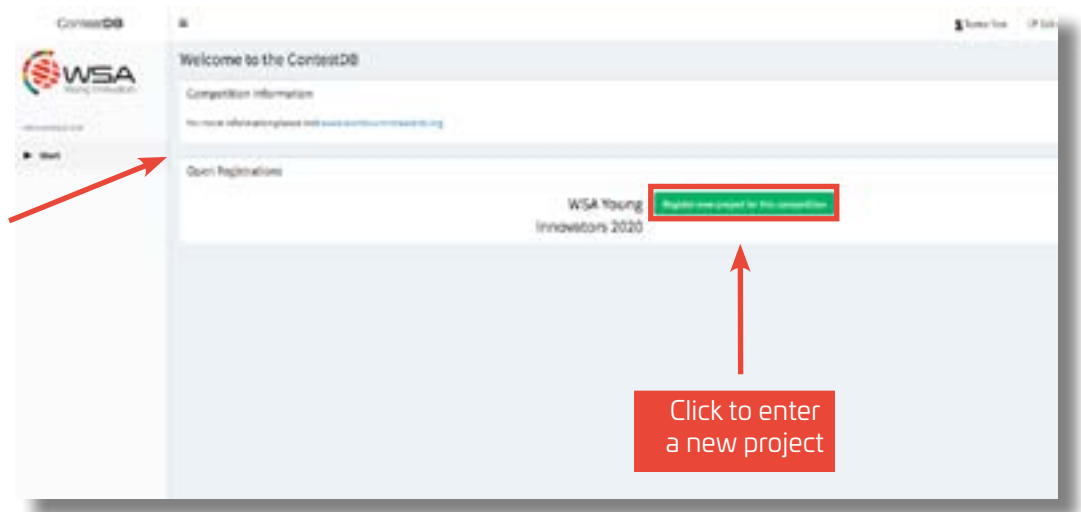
ContestDB

≡

WSA
Young Innovators

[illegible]

Start

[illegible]

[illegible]

Welcome to the ContestDB

Competition information

For more information please visit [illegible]

Open Registrations

WSA Young Innovators 2020

Register new project for this competition

Click to enter a new project